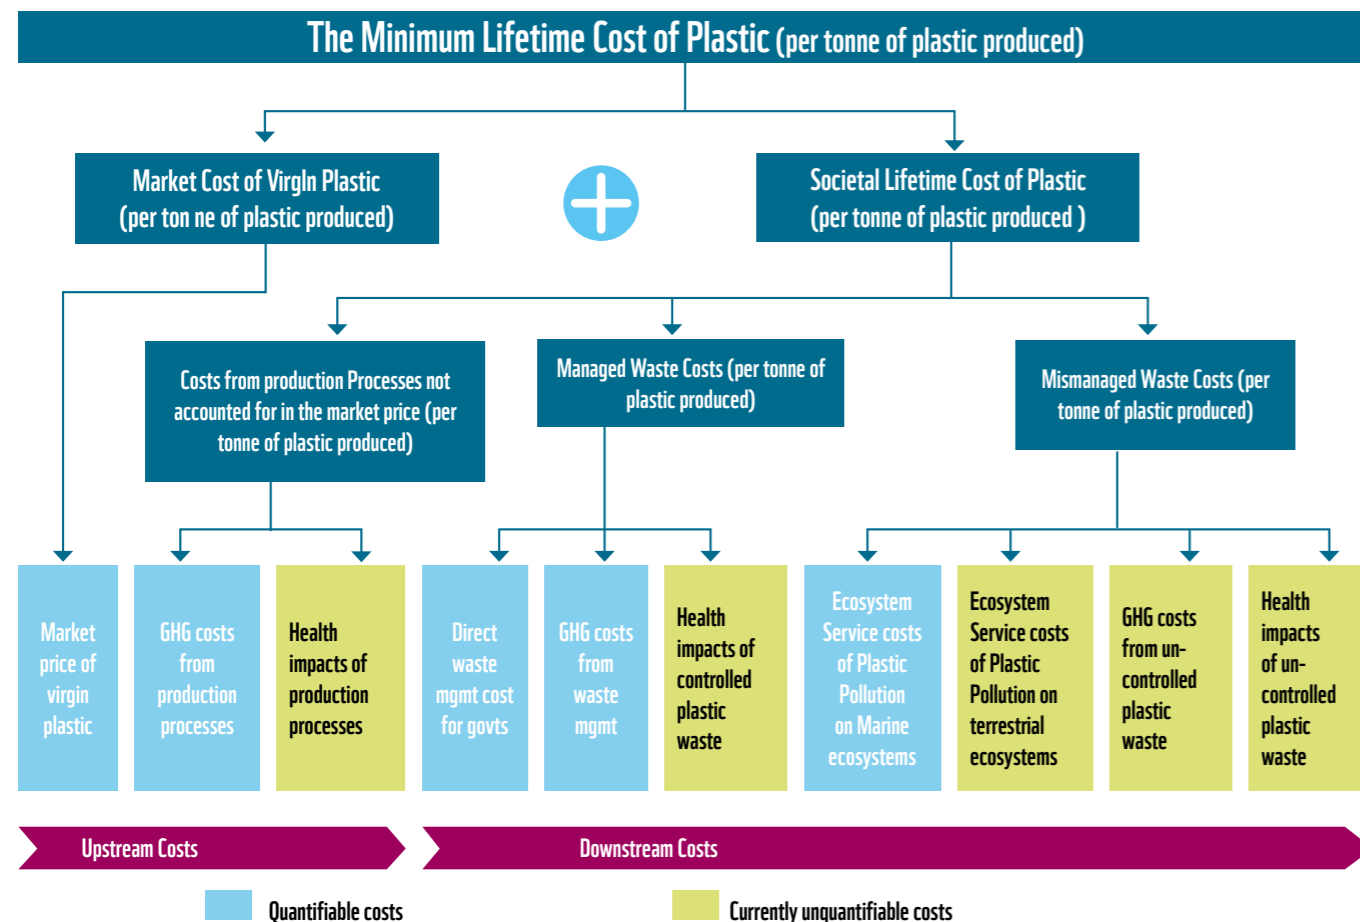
The Minimum Lifetime Cost of Plastic (per tonne of plastic produced)

Market Cost of VirgIn Plastic (per ton ne of plastic produced)

Societal Lifetime Cost of Plastic (per tonne of plastic produced )

Costs from production Processes not accounted for in the market price (per tonne of plastic produced)

Managed Waste Costs (per tonne of plastic produced)

Mismanaged Waste Costs (per tonne of plastic produced)

Market price of virgin plastic

GHG costs from production processes

Health impacts of production processes

Direct waste mgmt cost for govts

GHG costs from waste mgmt

Health impacts of controlled plastic waste

Ecosystem Service costs of Plastic Pollution on Marine ecosystems

Ecosystem Service costs of Plastic Pollution on terrestrial ecosystems

GHG costs from un-controlled plastic waste

Health impacts of un-controlled plastic waste

Upstream Costs

Downstream Costs

Quantifiable costs

Currently unquantifiable costs